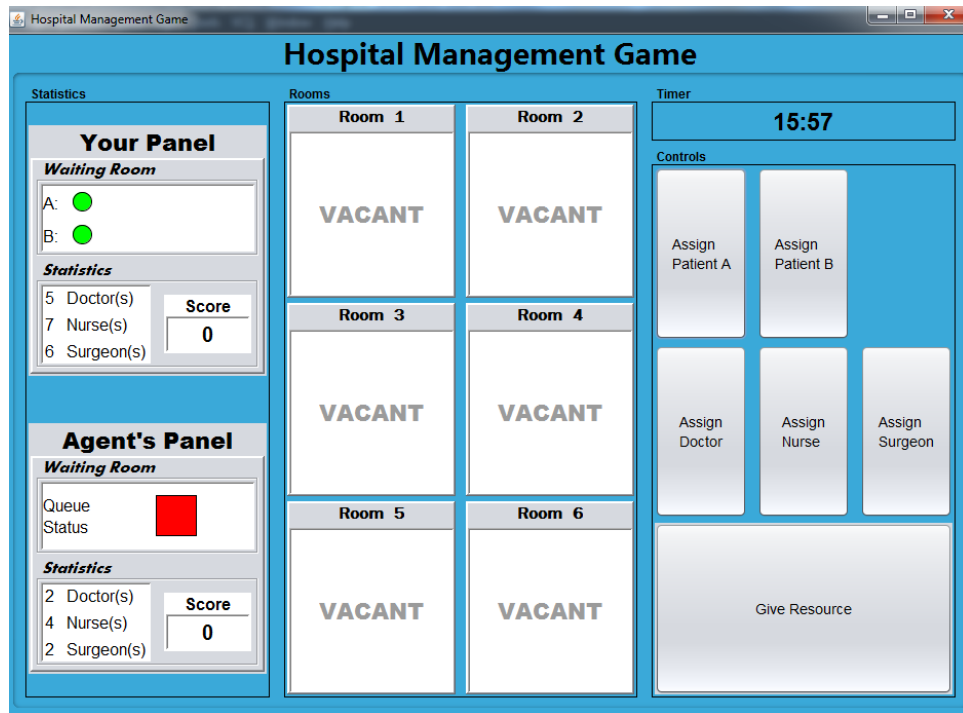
Hospital Management Game

Hospital Management Game

Statistics

Your Panel

Waiting Room

A:

B:

Statistics

5 Doctor(s)
7 Nurse(s)
6 Surgeon(s)

Score
0

Agent's Panel

Waiting Room

Queue Status

Statistics

2 Doctor(s)
4 Nurse(s)
2 Surgeon(s)

Score
0

Rooms

Room 1
VACANT

Room 2
VACANT

Room 3
VACANT

Room 4
VACANT

Room 5
VACANT

Room 6
VACANT

Timer

15:57

Controls

Assign Patient A

Assign Patient B

Assign Doctor

Assign Nurse

Assign Surgeon

Give Resource